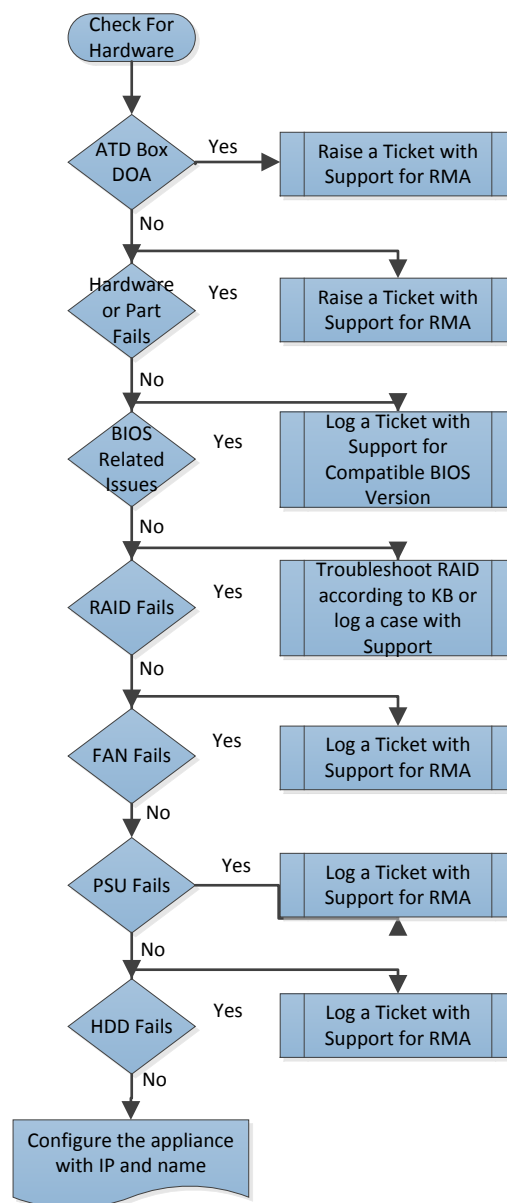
Check For Hardware

ATD Box DOA

Yes

Raise a Ticket with Support for RMA

No

Hardware or Part Fails

Yes

Raise a Ticket with Support for RMA

No

BIOS Related Issues

Yes

Log a Ticket with Support for Compatible BIOS Version

No

RAID Fails

Yes

Troubleshoot RAID according to KB or log a case with Support

No

FAN Fails

Yes

Log a Ticket with Support for RMA

No

PSU Fails

Yes

Log a Ticket with Support for RMA

No

HDD Fails

Yes

Log a Ticket with Support for RMA

No

Configure the appliance with IP and name